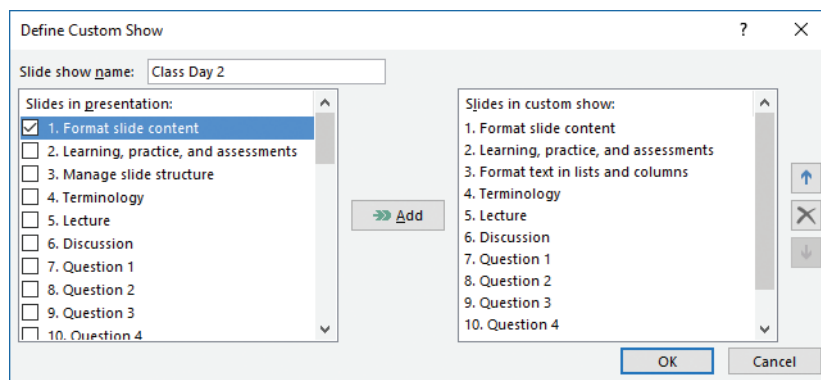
Define Custom Show

?

Slide show name: Class Day 2

Slides in presentation:

1. Format slide content
2. Learning, practice, and assessments
3. Manage slide structure
4. Terminology
5. Lecture
6. Discussion
7. Question 1
8. Question 2
9. Question 3
10. Question 4

Add

Slides in custom show:

1. Format slide content
2. Learning, practice, and assessments
3. Format text in lists and columns
4. Terminology
5. Lecture
6. Discussion
7. Question 1
8. Question 2
9. Question 3
10. Question 4

OK

Cancel